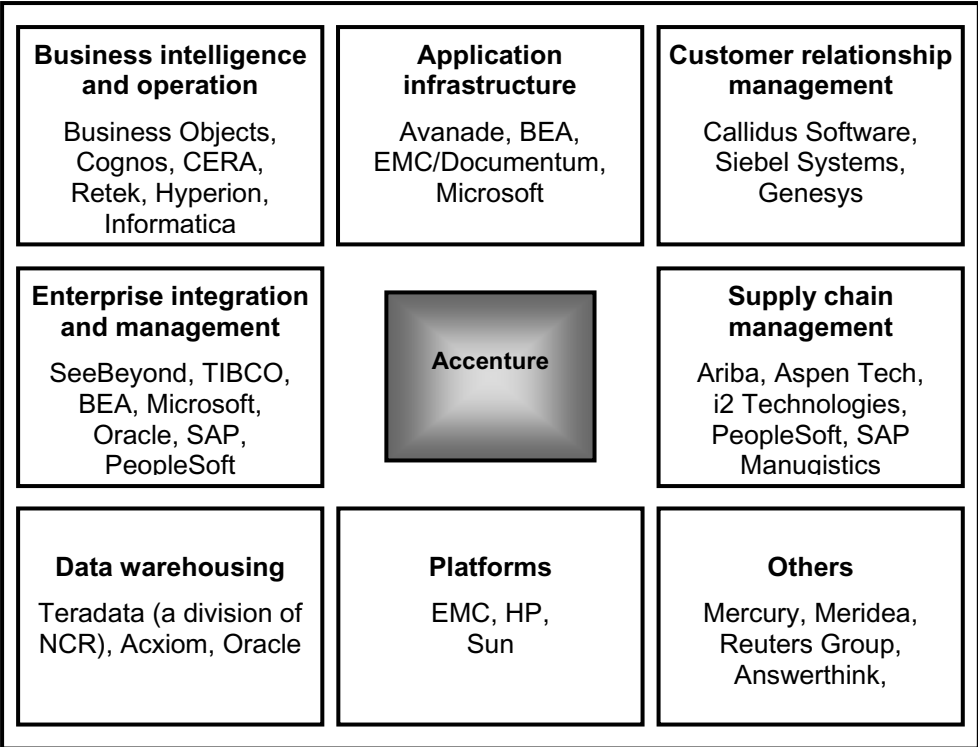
**Business intelligence and operation**

Business Objects, Cognos, CERA, Retek, Hyperion, Informatica

**Application infrastructure**

Avanade, BEA, EMC/Documentum, Microsoft

**Customer relationship management**

Callidus Software, Siebel Systems, Genesys

**Enterprise integration and management**

SeeBeyond, TIBCO, BEA, Microsoft, Oracle, SAP, PeopleSoft

**Accenture**

**Supply chain management**

Ariba, Aspen Tech, i2 Technologies, PeopleSoft, SAP Manugistics

**Data warehousing**

Teradata (a division of NCR), Acxiom, Oracle

**Platforms**

EMC, HP, Sun

**Others**

Mercury, Meridea, Reuters Group, Answerthink,